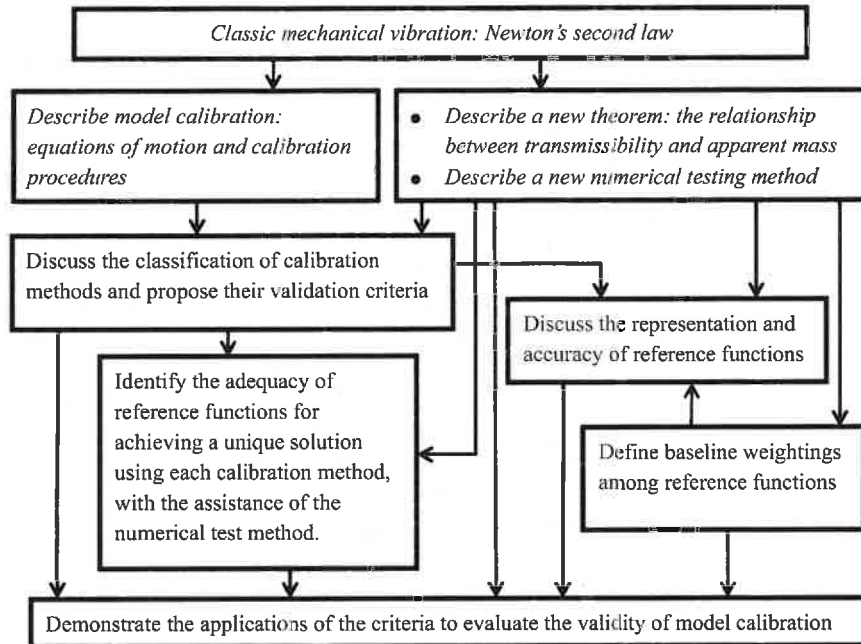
*Classic mechanical vibration: Newton's second law*

*Describe model calibration: equations of motion and calibration procedures*

- *Describe a new theorem: the relationship between transmissibility and apparent mass*
- *Describe a new numerical testing method*

Discuss the classification of calibration methods and propose their validation criteria

Discuss the representation and accuracy of reference functions

Identify the adequacy of reference functions for achieving a unique solution using each calibration method, with the assistance of the numerical test method.

Define baseline weightings among reference functions

Demonstrate the applications of the criteria to evaluate the validity of model calibration